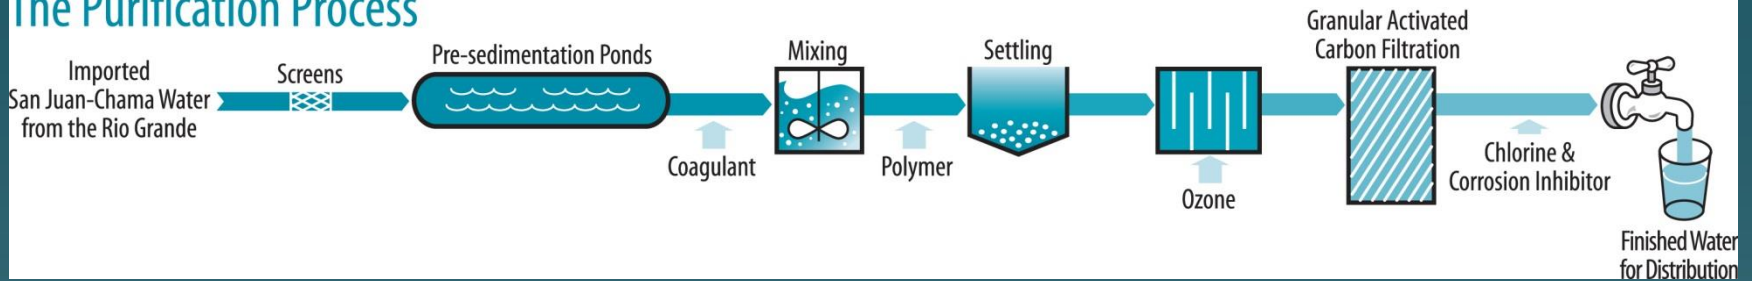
The Purification Process

Imported San Juan-Chama Water from the Rio Grande

Screens

Pre-sedimentation Ponds

Coagulant

Mixing

Polymer

Settling

Ozone

Granular Activated Carbon Filtration

Chlorine & Corrosion Inhibitor

Finished Water for Distribution